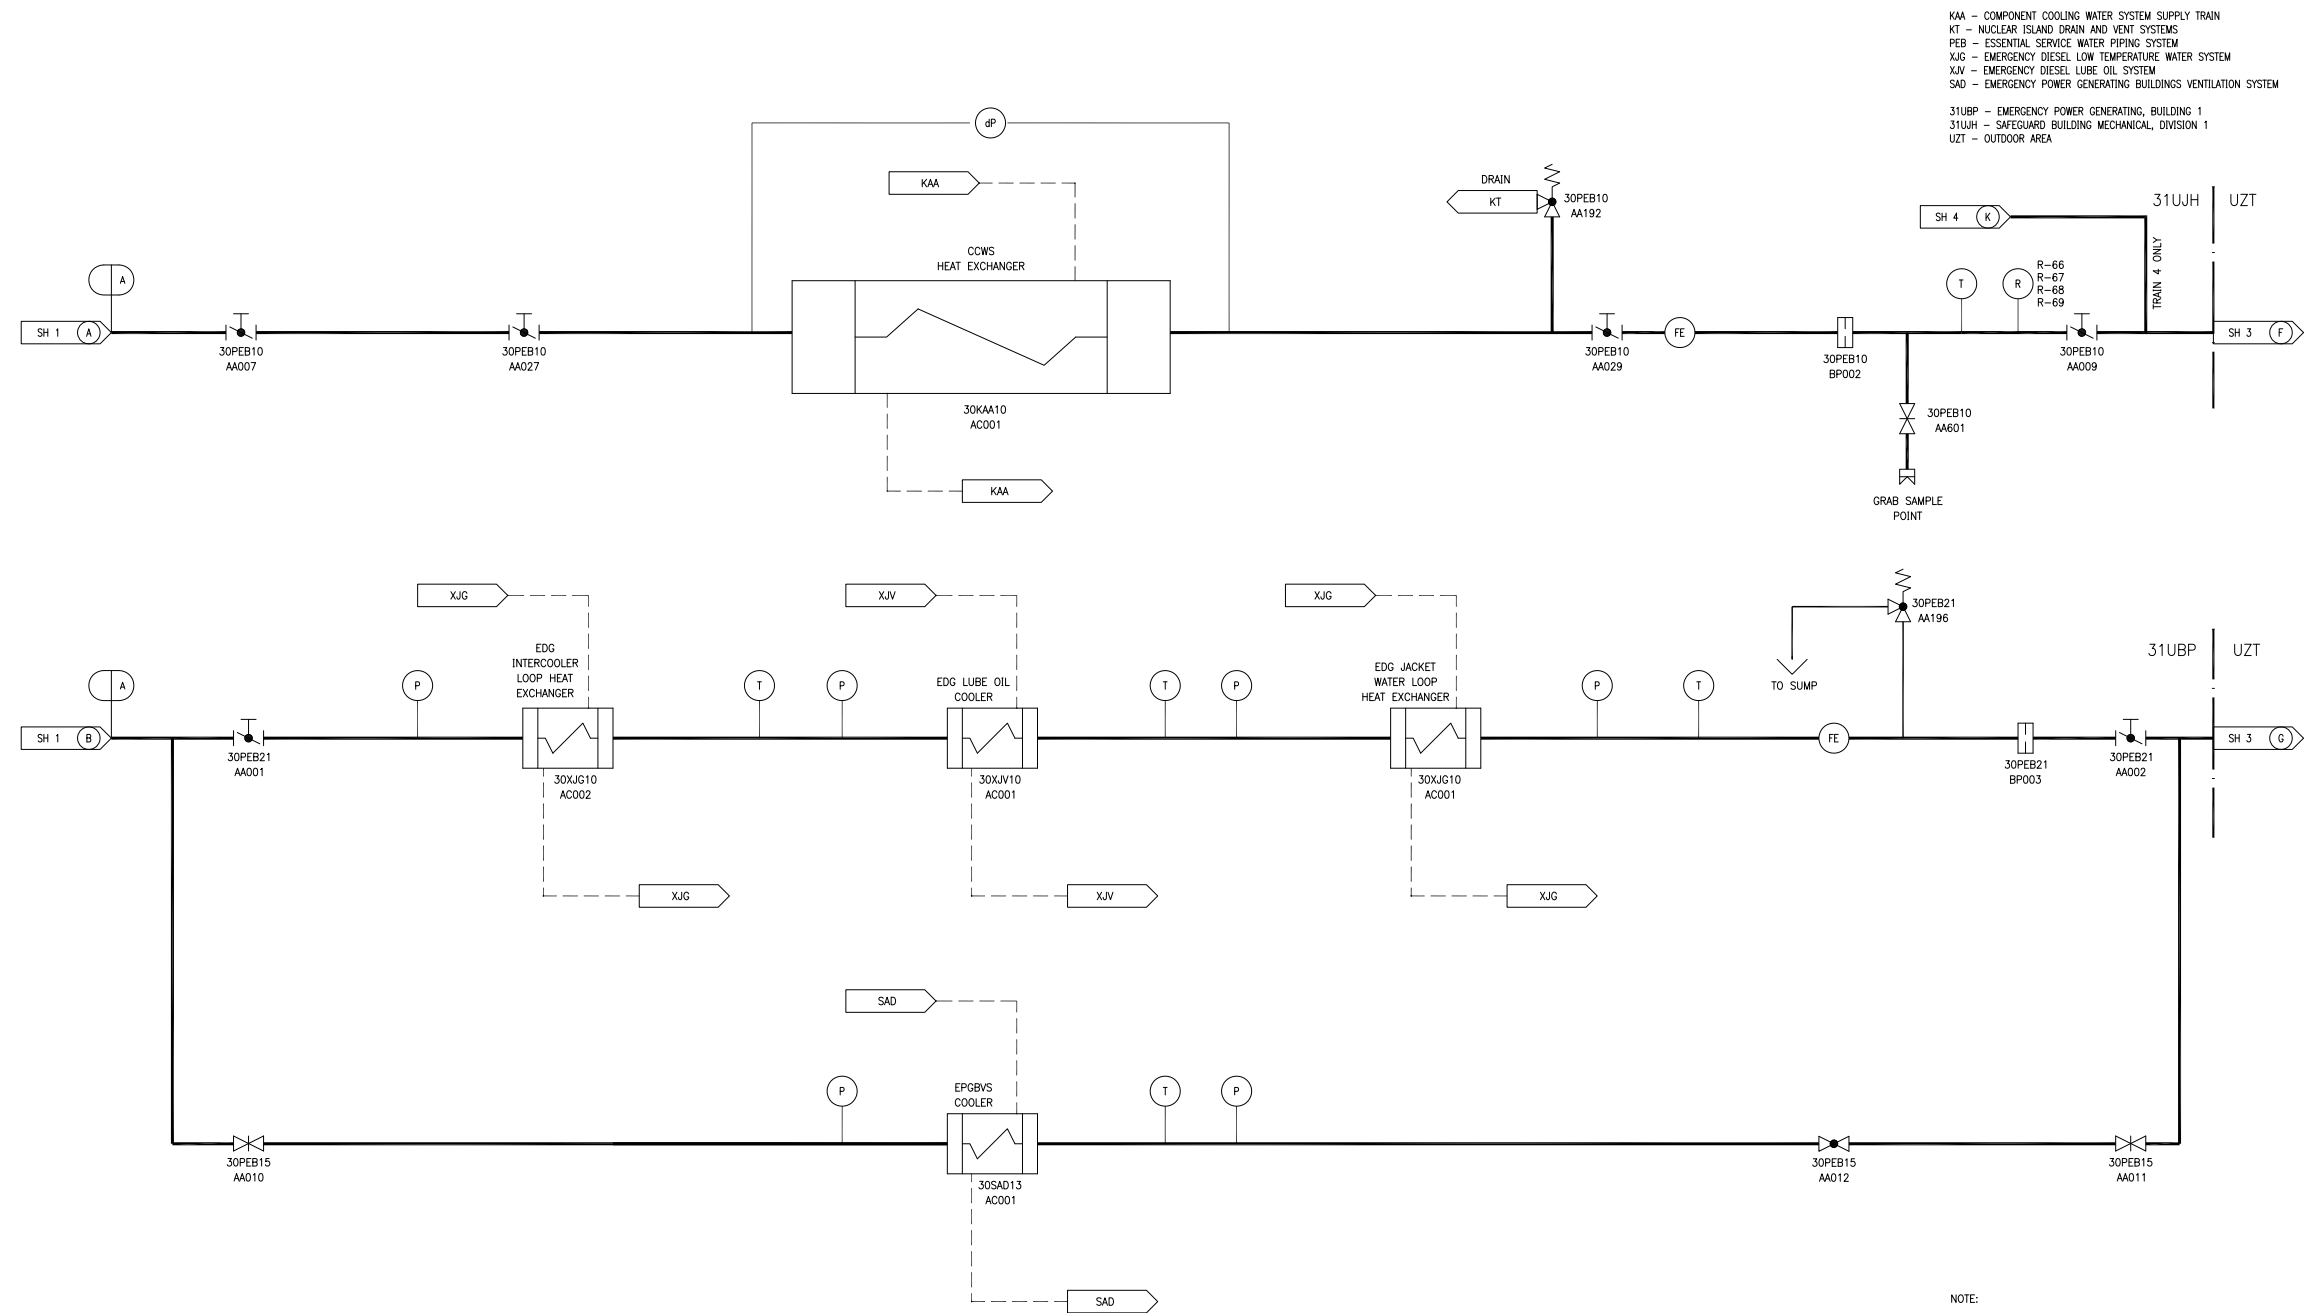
KAA – COMPONENT COOLING WATER SYSTEM SUPPLY TRAIN
KT – NUCLEAR ISLAND DRAIN AND VENT SYSTEMS
PEB – ESSENTIAL SERVICE WATER PIPING SYSTEM
XJG – EMERGENCY DIESEL LOW TEMPERATURE WATER SYSTEM
XJV – EMERGENCY DIESEL LUBE OIL SYSTEM
SAD – EMERGENCY POWER GENERATING BUILDINGS VENTILATION SYSTEM

31UBP – EMERGENCY POWER GENERATING, BUILDING 1
31UJH – SAFEGUARD BUILDING MECHANICAL, DIVISION 1
UZT – OUTDOOR AREA

dP
KAA
CCWS
HEAT EXCHANGER
30KAA10
AC001
KAA
A
SH 1 A
30PEB10
AA007
30PEB10
AA027
DRAIN
KT
30PEB10
AA192
30PEB10
AA029
FE
30PEB10
BP002
30PEB10
AA601
GRAB SAMPLE
POINT
T
R
R–66
R–67
R–68
R–69
30PEB10
AA009
SH 4 K
TRAIN 4 ONLY
31UJH
UZT
SH 3 F

XJG
EDG
INTERCOOLER
LOOP HEAT
EXCHANGER
30XJG10
AC002
XJG
XJV
EDG LUBE OIL
COOLER
30XJV10
AC001
XJV
XJG
EDG JACKET
WATER LOOP
HEAT EXCHANGER
30XJG10
AC001
XJG
A
SH 1 B
30PEB21
AA001
P
T
P
T
P
P
T
FE
TO SUMP
30PEB21
AA196
30PEB21
BP003
30PEB21
AA002
31UBP
UZT
SH 3 G

SAD
EPGBVS
COOLER
30SAD13
AC001
SAD
P
T
P
30PEB15
AA010
30PEB15
AA012
30PEB15
AA011

NOTE: